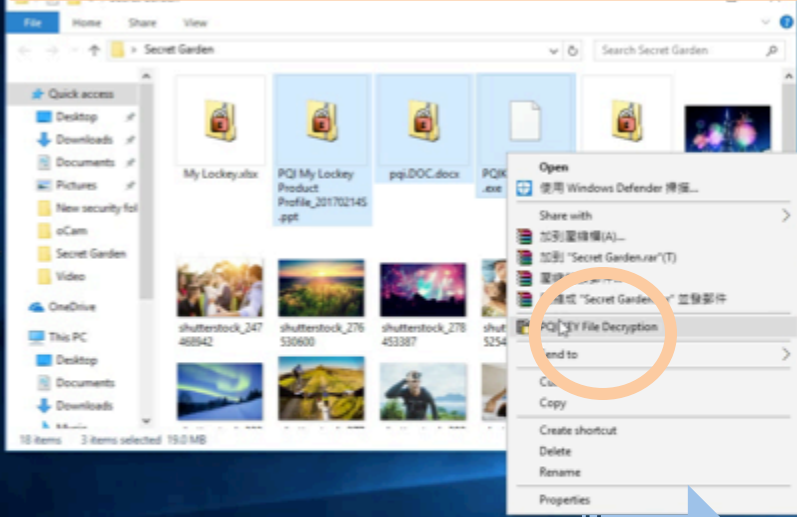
File Home Share View

> Secret Garden

Search Secret Garden

Quick access
Desktop
Downloads
Documents
Pictures
New security fol
oCam
Secret Garden
Video
OneDrive
This PC
Desktop
Documents
Downloads

My Lockey.xlsx

PQI My Lockey Product Profile_20170214S.ppt

pqi.DOC.docx

PQI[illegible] .exe

shutterstock_247468942

shutterstock_276530600

shutterstock_278453387

shut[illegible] 5254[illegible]

18 items 3 items selected 19.0 MB

Open
使用 Windows Defender 掃描...
Share with
加到壓縮檔(A)...
加到 "Secret Garden.rar"(T)
壓縮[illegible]
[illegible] "Secret Garden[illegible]" 並發郵件
PQI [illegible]Y File Decryption
Send to
Cu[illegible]
Copy
Create shortcut
Delete
Rename
Properties